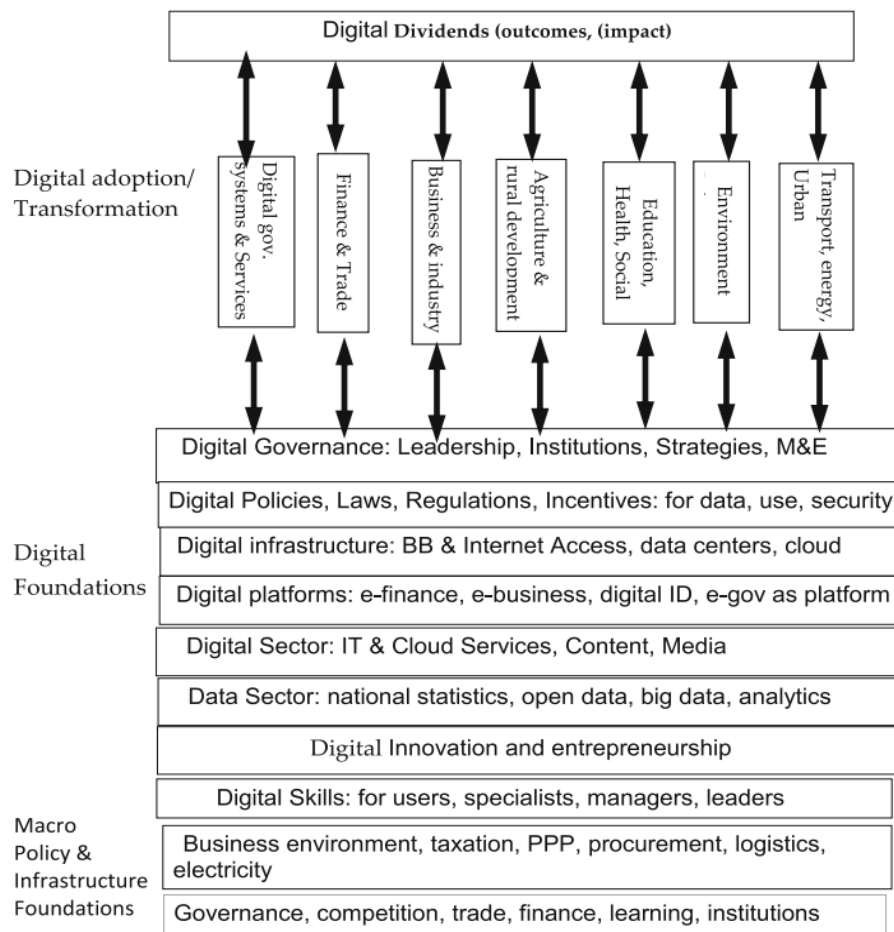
Digital Dividends (outcomes, (impact)

Digital adoption/ Transformation

Digital gov. systems & Services

Finance & Trade

Business & industry

Agriculture & rural development

Education, Health, Social

Environment

Transport, energy, Urban

Digital Foundations

Digital Governance: Leadership, Institutions, Strategies, M&E

Digital Policies, Laws, Regulations, Incentives: for data, use, security

Digital infrastructure: BB & Internet Access, data centers, cloud

Digital platforms: e-finance, e-business, digital ID, e-gov as platform

Digital Sector: IT & Cloud Services, Content, Media

Data Sector: national statistics, open data, big data, analytics

Digital Innovation and entrepreneurship

Macro Policy & Infrastructure Foundations

Digital Skills: for users, specialists, managers, leaders

Business environment, taxation, PPP, procurement, logistics, electricity

Governance, competition, trade, finance, learning, institutions